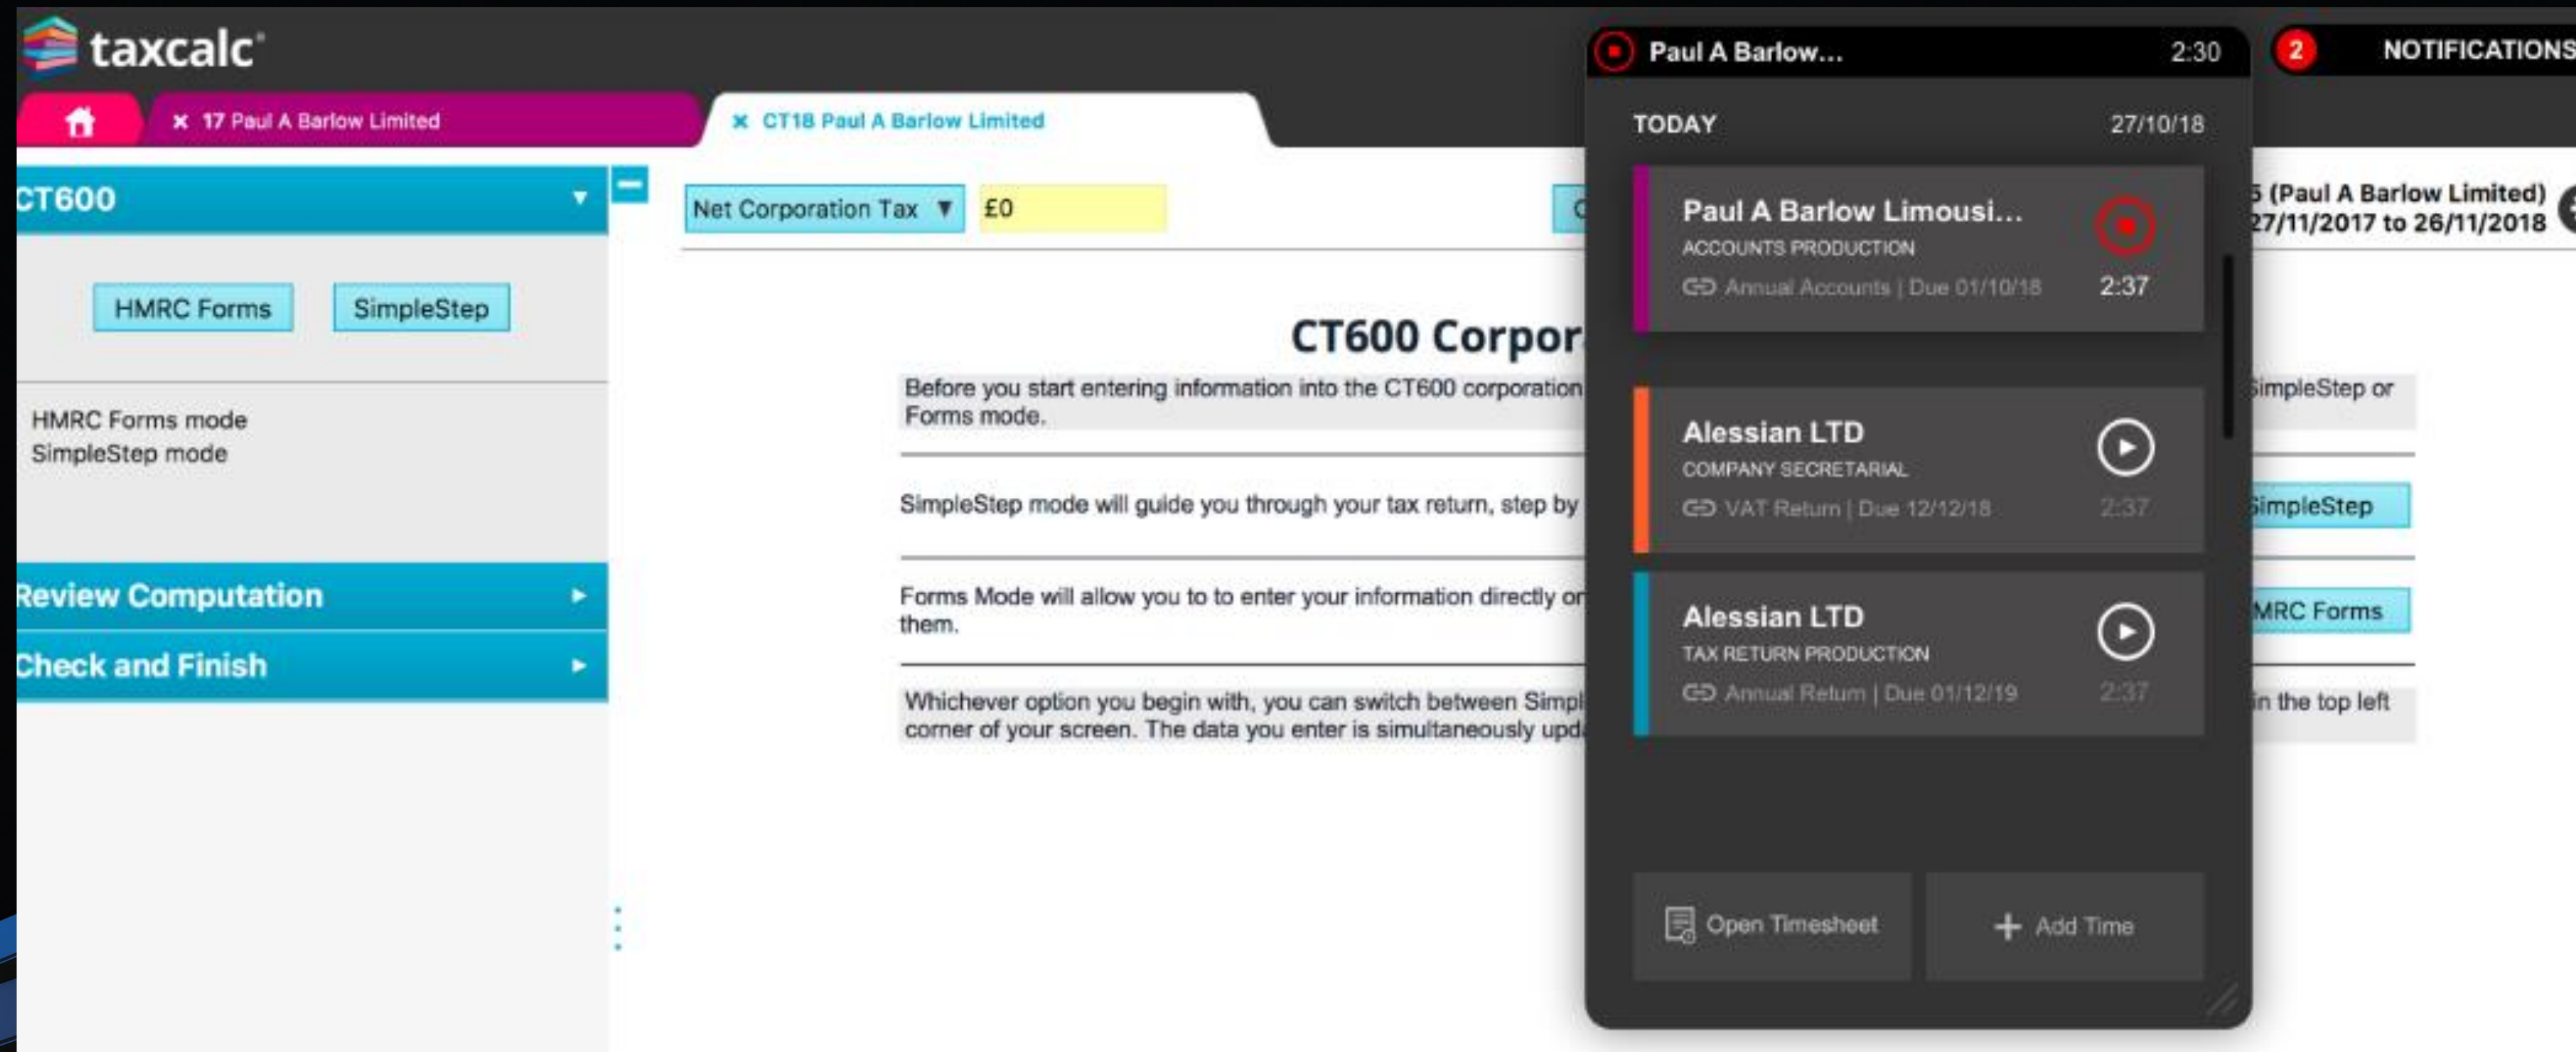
taxcalc

× 17 Paul A Barlow Limited

× CT18 Paul A Barlow Limited

CT600

HMRC Forms

SimpleStep

HMRC Forms mode
SimpleStep mode

Review Computation

Check and Finish

Net Corporation Tax

£0

CT600 Corpor

Before you start entering information into the CT600 corporation Forms mode.

SimpleStep mode will guide you through your tax return, step by

Forms Mode will allow you to to enter your information directly or them.

Whichever option you begin with, you can switch between Simpl corner of your screen. The data you enter is simultaneously upd

Paul A Barlow... 2:30

2

NOTIFICATIONS

TODAY 27/10/18

Paul A Barlow Limousi...
ACCOUNTS PRODUCTION
Annual Accounts | Due 01/10/18
2:37

Alessian LTD
COMPANY SECRETARIAL
VAT Return | Due 12/12/18
2:37

Alessian LTD
TAX RETURN PRODUCTION
Annual Return | Due 01/12/19
2:37

Open Timesheet

Add Time

5 (Paul A Barlow Limited)
27/11/2017 to 26/11/2018

impleStep or

impleStep

MRC Forms

in the top left